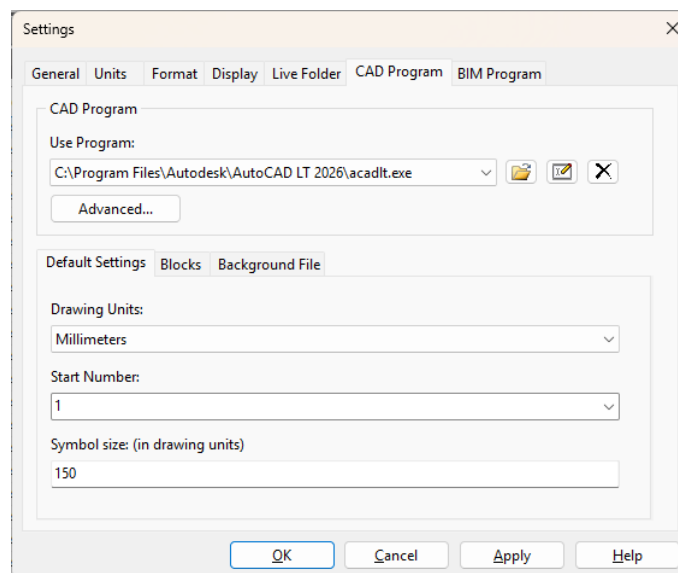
Settings

General | Units | Format | Display | Live Folder | CAD Program | BIM Program

CAD Program

Use Program:

C:\Program Files\Autodesk\AutoCAD LT 2026\acadlt.exe

Advanced...

Default Settings | Blocks | Background File

Drawing Units:

Millimeters

Start Number:

1

Symbol size: (in drawing units)

150

OK | Cancel | Apply | Help